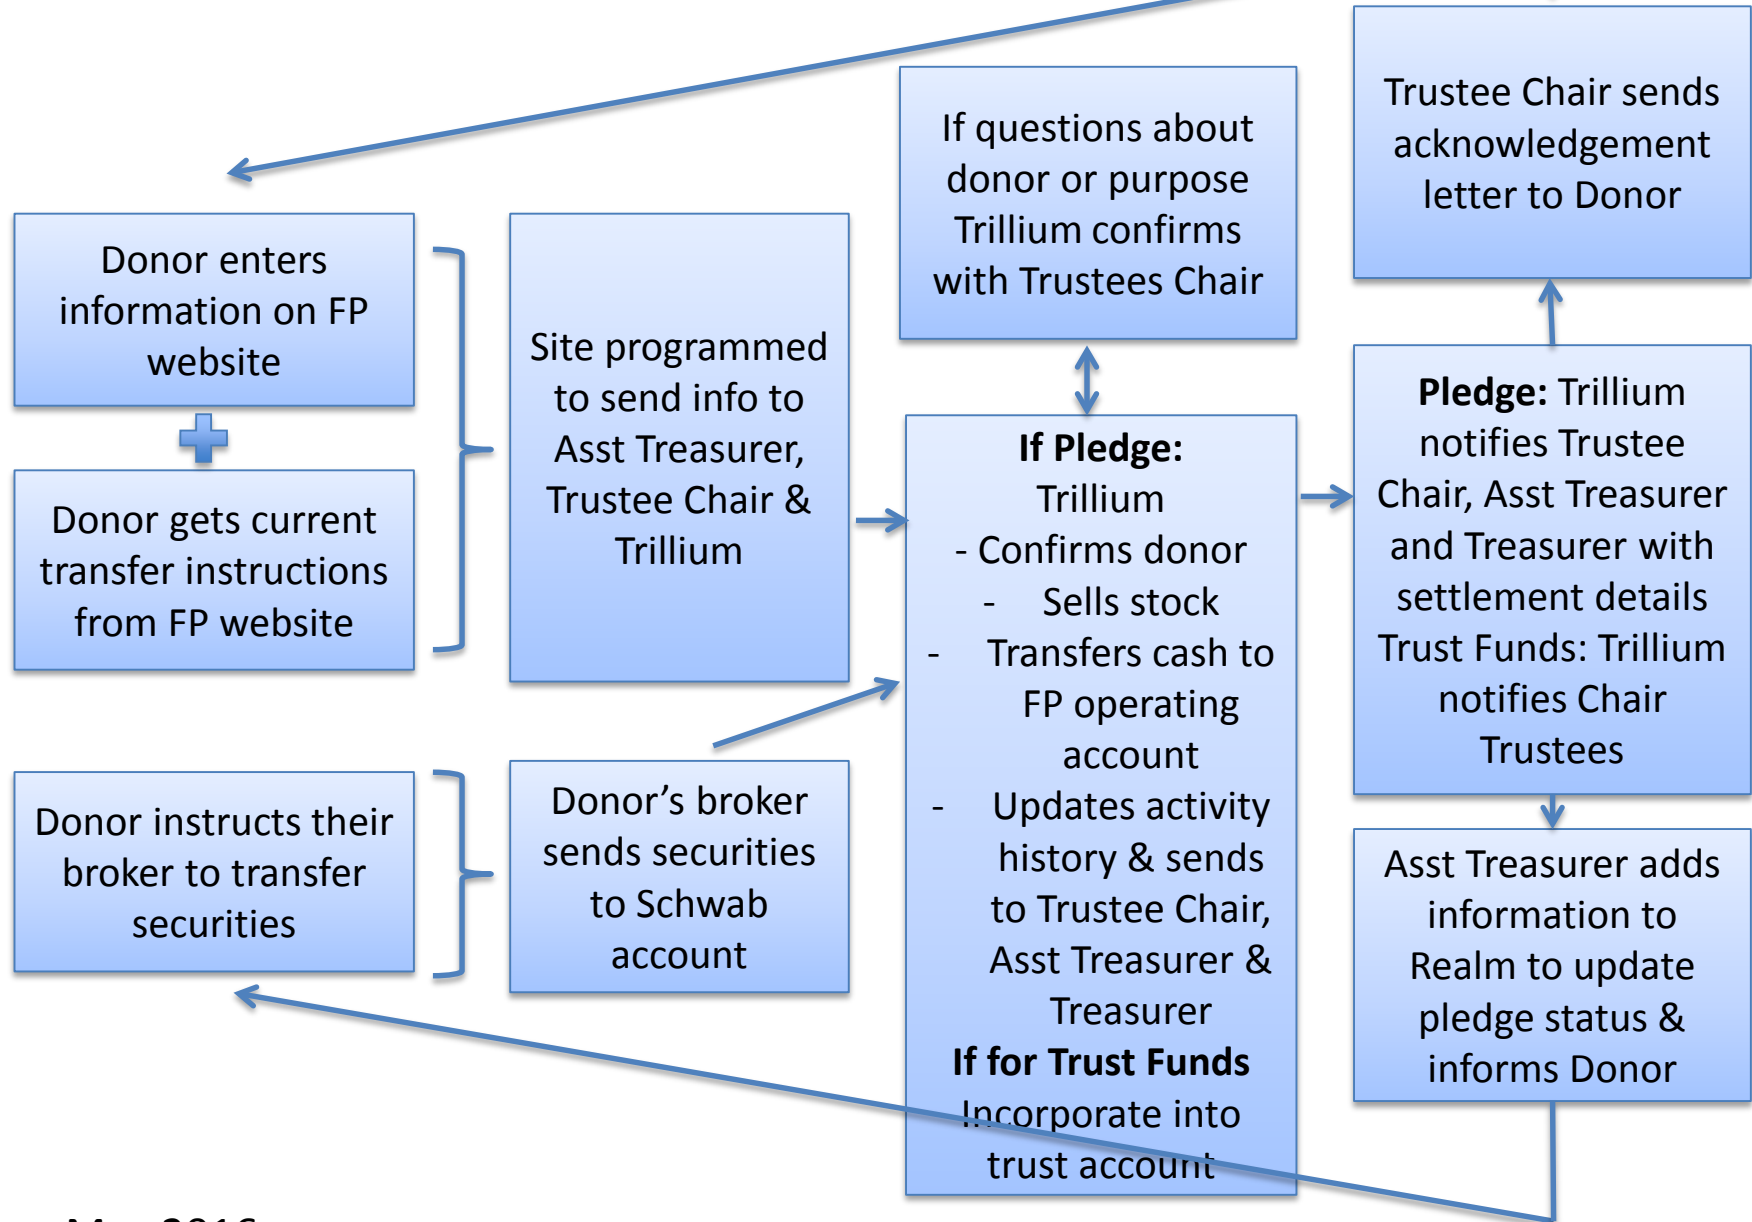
Donor enters information on FP website

Donor gets current transfer instructions from FP website

Site programmed to send info to Asst Treasurer, Trustee Chair & Trillium

If questions about donor or purpose Trillium confirms with Trustees Chair

Trustee Chair sends acknowledgement letter to Donor

**If Pledge:**
Trillium
- Confirms donor
- Sells stock
- Transfers cash to FP operating account
- Updates activity history & sends to Trustee Chair, Asst Treasurer & Treasurer
**If for Trust Funds**
Incorporate into trust account

**Pledge:** Trillium notifies Trustee Chair, Asst Treasurer and Treasurer with settlement details
Trust Funds: Trillium notifies Chair Trustees

Donor instructs their broker to transfer securities

Donor's broker sends securities to Schwab account

Asst Treasurer adds information to Realm to update pledge status & informs Donor

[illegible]